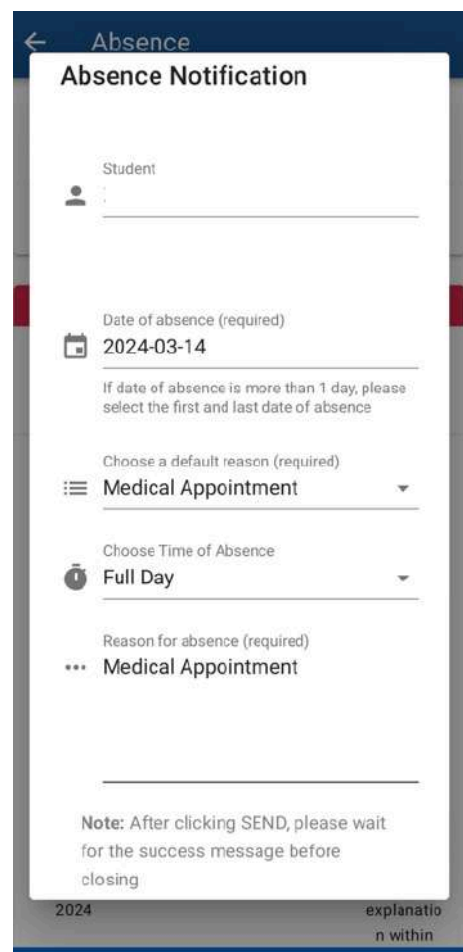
Absence

Absence Notification

Student

Date of absence (required)
2024-03-14

If date of absence is more than 1 day, please select the first and last date of absence

Choose a default reason (required)
Medical Appointment

Choose Time of Absence
Full Day

Reason for absence (required)
Medical Appointment

**Note:** After clicking SEND, please wait for the success message before closing

2024

explanatio n within